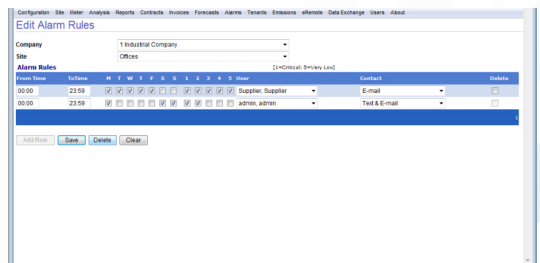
Configuration Site Meter Analysis Reports Contracts Invoices Forecasts Alarms Tenants Emissions eRemote Data Exchange Users About

Edit Alarm Rules

Company 1 Industrial Company

Site Offices

Alarm Rules [1=Critical; 5=Very Low]

| From Time | ToTime | M | T | W | T | F | S | S | 1 | 2 | 3 | 4 | 5 | User | Contact | Delete |
|---|---|---|---|---|---|---|---|---|---|---|---|---|---|---|---|---|
| 00:00 | 23:59 | | | | | | | | | | | | | Supplier, Supplier | E-mail | |
| 00:00 | 23:59 | | | | | | | | | | | | | admin, admin | Text & E-mail | |

1

Add Row Save Delete Clear